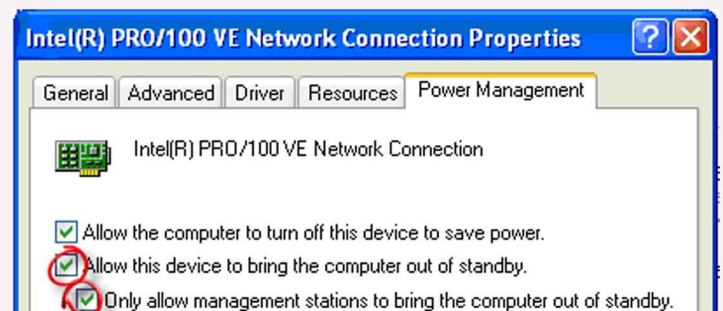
Intel(R) PRO/100 VE Network Connection Properties

?

General | Advanced | Driver | Resources | Power Management

Intel(R) PRO/100 VE Network Connection

Allow the computer to turn off this device to save power.

Allow this device to bring the computer out of standby.

Only allow management stations to bring the computer out of standby.